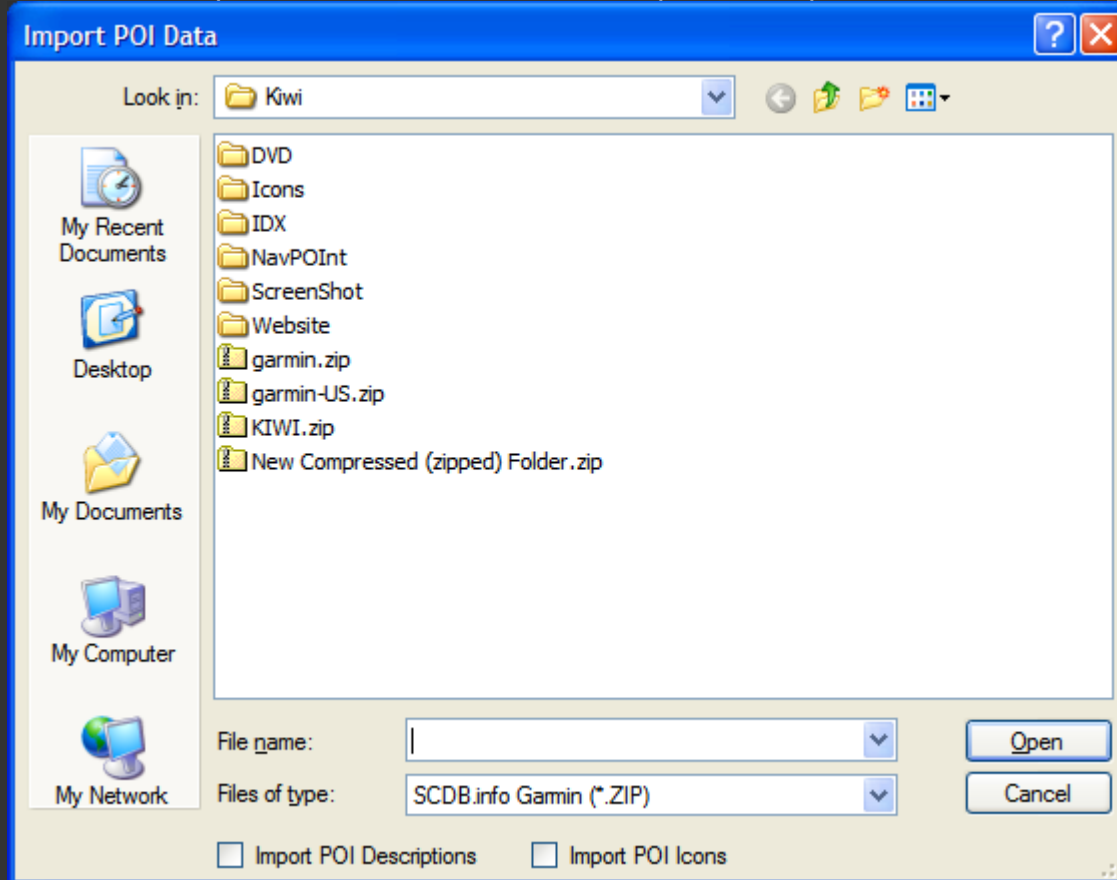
Import POI Data

Look in: Kiwi

My Recent Documents

Desktop

My Documents

My Computer

My Network

DVD
Icons
IDX
NavPOInt
ScreenShot
Website
garmin.zip
garmin-US.zip
KIWI.zip
New Compressed (zipped) Folder.zip

File name:
Files of type: SCDB.info Garmin (*.ZIP)

Open
Cancel

Import POI Descriptions
Import POI Icons